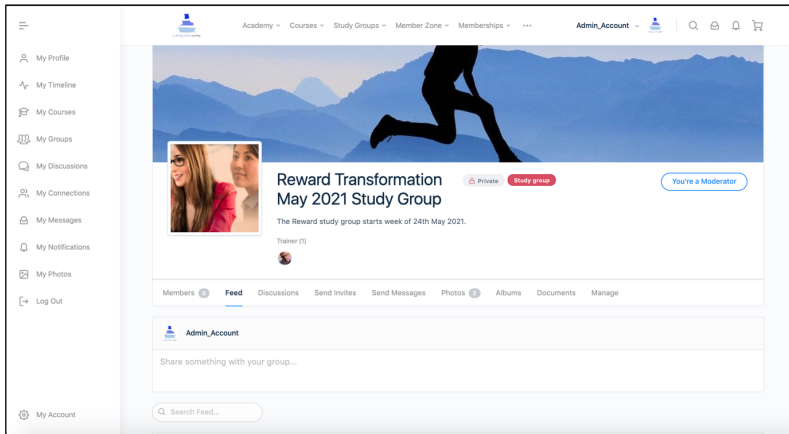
My Profile
My Timeline
My Courses
My Groups
My Discussions
My Connections
My Messages
My Notifications
My Photos
Log Out

My Account

Academy ∨ Courses ∨ Study Groups ∨ Member Zone ∨ Memberships ∨ ···

Admin_Account ∨

Reward Transformation May 2021 Study Group

Private

Study group

You're a Moderator

The Reward study group starts week of 24th May 2021.

Trainer (1)

Members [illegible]
Feed
Discussions
Send Invites
Send Messages
Photos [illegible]
Albums
Documents
Manage

Admin_Account

Share something with your group...

Search Feed...